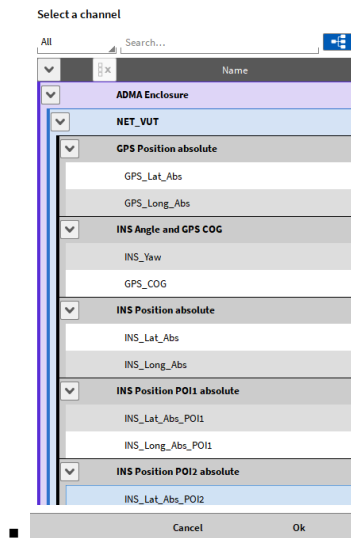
Select a channel

All

Search...

Name

ADMA Enclosure

NET_VUT

GPS Position absolute

GPS_Lat_Abs

GPS_Long_Abs

INS Angle and GPS COG

INS_Yaw

GPS_COG

INS Position absolute

INS_Lat_Abs

INS_Long_Abs

INS Position POI1 absolute

INS_Lat_Abs_POI1

INS_Long_Abs_POI1

INS Position POI2 absolute

INS_Lat_Abs_POI2

Cancel

Ok